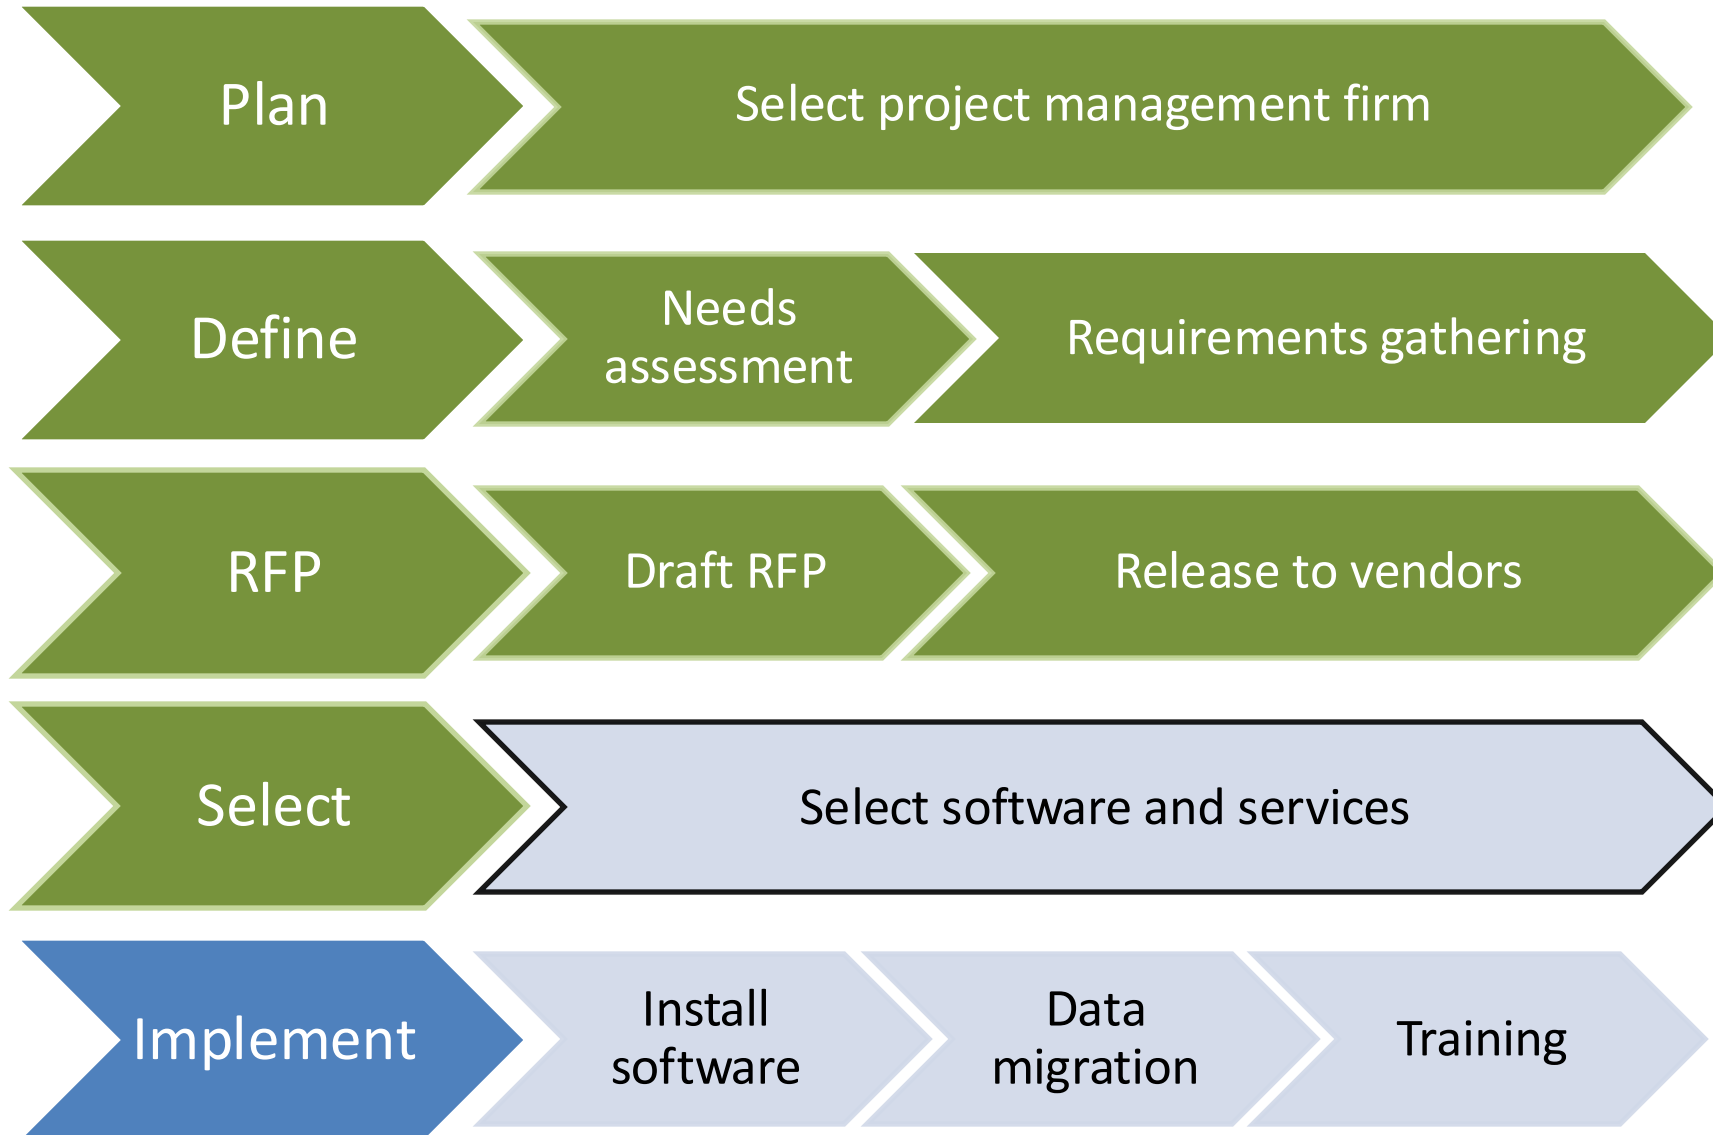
Plan
Select project management firm

Define
Needs assessment
Requirements gathering

RFP
Draft RFP
Release to vendors

Select
Select software and services

Implement
Install software
Data migration
Training